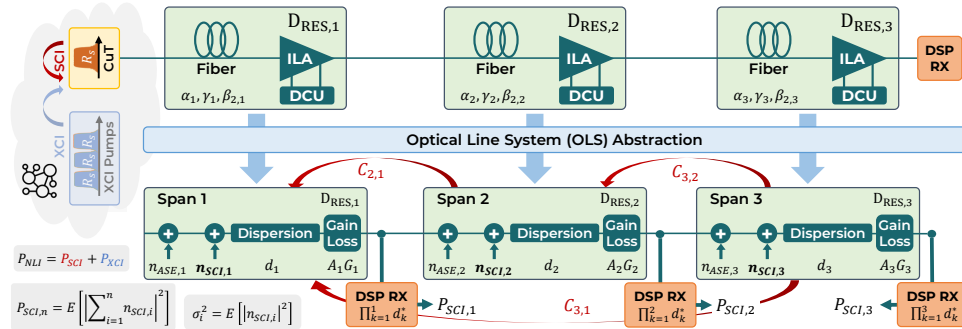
SCI
$R_s$
CuT
XCI
$R_s$ $R_s$ $R_s$
XCI Pumps

$D_{RES,1}$
Fiber
ILA
DCU
$\alpha_1, \gamma_1, \beta_{2,1}$

$D_{RES,2}$
Fiber
ILA
DCU
$\alpha_2, \gamma_2, \beta_{2,2}$

$D_{RES,3}$
Fiber
ILA
DCU
$\alpha_3, \gamma_3, \beta_{2,3}$

DSP RX

Optical Line System (OLS) Abstraction

$C_{2,1}$
$C_{3,2}$

Span 1
$D_{RES,1}$
Dispersion
Gain Loss
$n_{ASE,1}$ $n_{SCI,1}$ $d_1$ $A_1G_1$

Span 2
$D_{RES,2}$
Dispersion
Gain Loss
$n_{ASE,2}$ $n_{SCI,2}$ $d_2$ $A_2G_2$

Span 3
$D_{RES,3}$
Dispersion
Gain Loss
$n_{ASE,3}$ $n_{SCI,3}$ $d_3$ $A_3G_3$

$P_{NLI} = P_{SCI} + P_{XCI}$

$P_{SCI,n} = E\left[\left|\sum_{i=1}^{n} n_{SCI,i}\right|^2\right]$

$\sigma_i^2 = E\left[\left|n_{SCI,i}\right|^2\right]$

DSP RX
$\prod_{k=1}^{1} d_k^*$
$P_{SCI,1}$

$C_{3,1}$

DSP RX
$\prod_{k=1}^{2} d_k^*$
$P_{SCI,2}$

$P_{SCI,3}$
DSP RX
$\prod_{k=1}^{3} d_k^*$